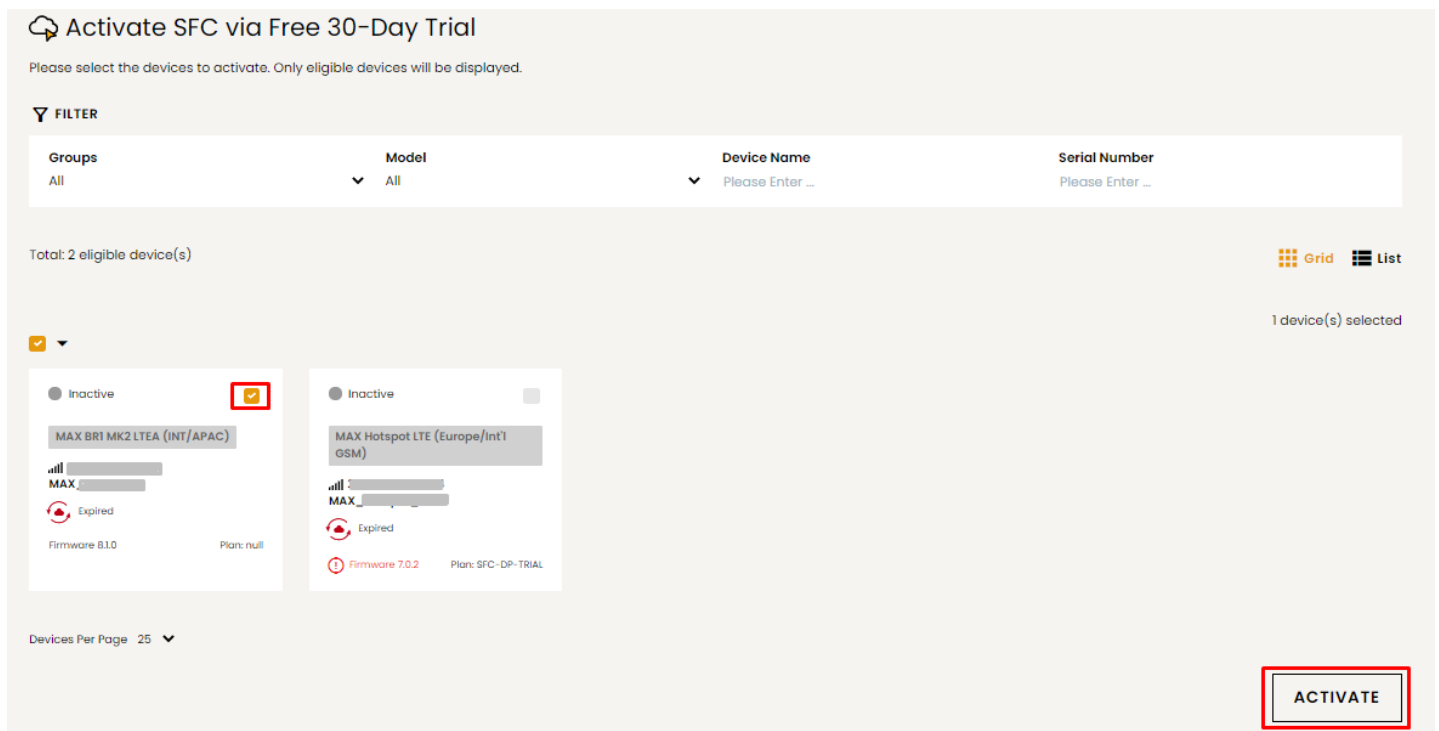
Activate SFC via Free 30-Day Trial

Please select the devices to activate. Only eligible devices will be displayed.

FILTER

Groups
All

Model
All

Device Name
Please Enter ...

Serial Number
Please Enter ...

Total: 2 eligible device(s)

Grid List

1 device(s) selected

Inactive

MAX BR1 MK2 LTEA (INT/APAC)

MAX_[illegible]

Expired

Firmware 8.1.0 Plan: null

Inactive

MAX Hotspot LTE (Europe/Int'l GSM)

MAX_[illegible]

Expired

Firmware 7.0.2 Plan: SFC-DP-TRIAL

Devices Per Page 25

ACTIVATE